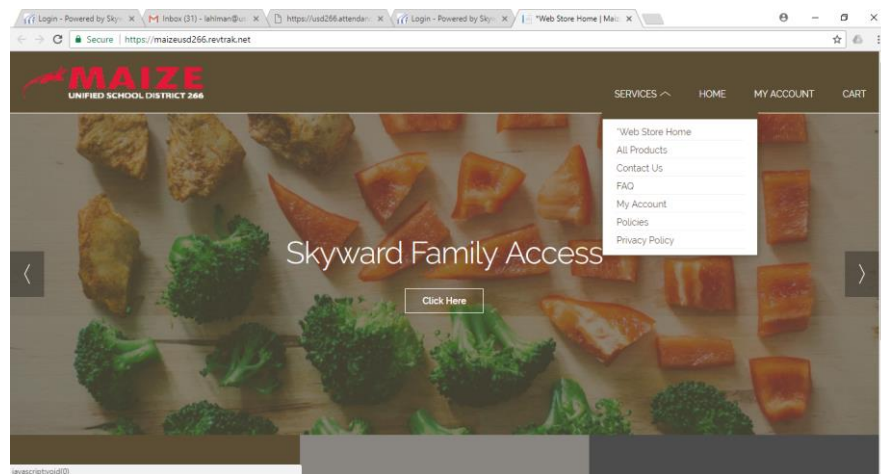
Login - Powered by Sky ×
Inbox (31) - lahlman@u ×
https://usd266.attendan ×
Login - Powered by Sky ×
*Web Store Home | Ma ×

Secure | https://maizeusd266.revtrak.net

MAIZE
UNIFIED SCHOOL DISTRICT 266

SERVICES
HOME
MY ACCOUNT
CART

*Web Store Home
All Products
Contact Us
FAQ
My Account
Policies
Privacy Policy

Skyward Family Access

Click Here

javascript:void(0)